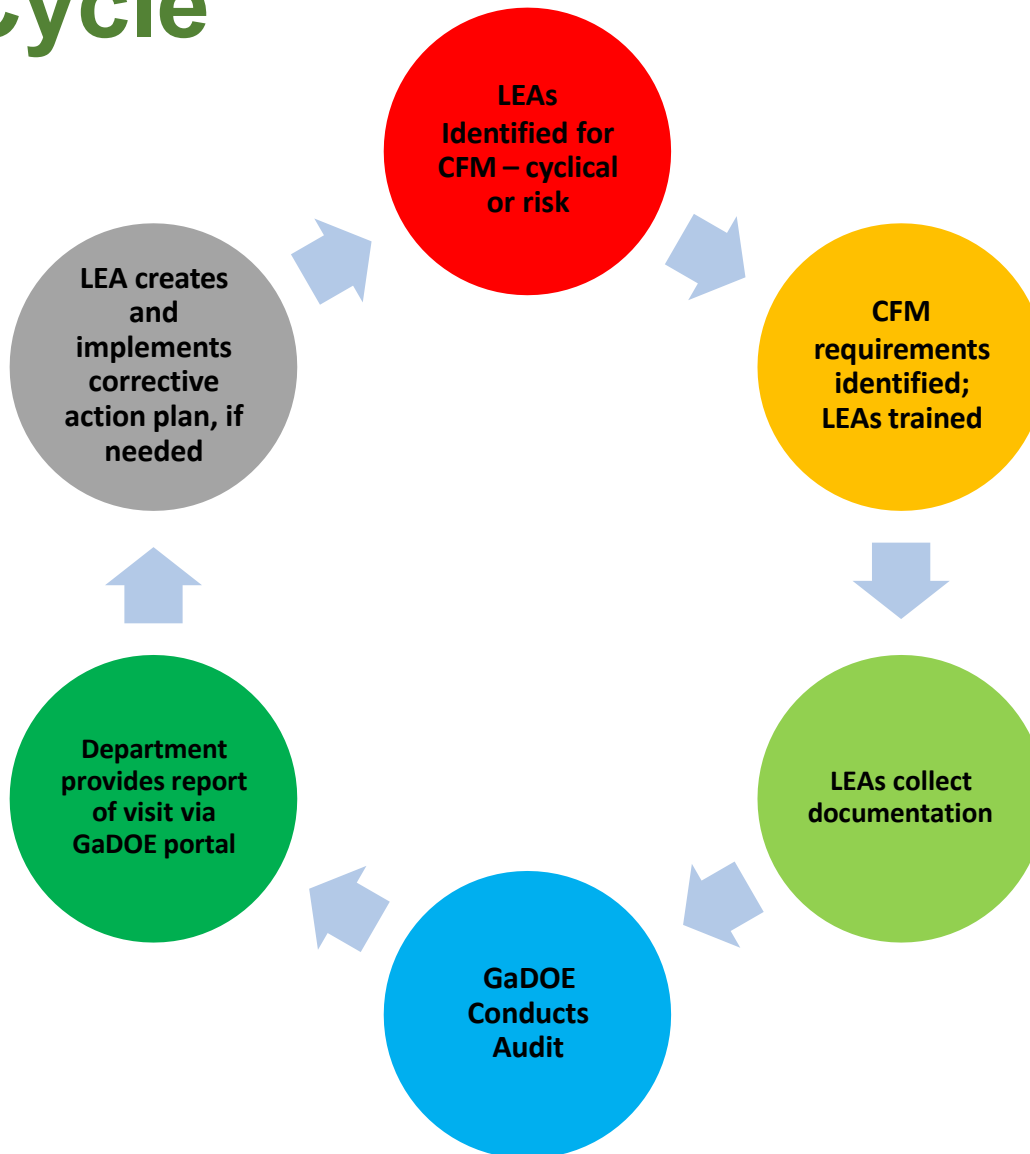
Cycle

LEAs Identified for CFM – cyclical or risk

CFM requirements identified; LEAs trained

LEAs collect documentation

GaDOE Conducts Audit

Department provides report of visit via GaDOE portal

LEA creates and implements corrective action plan, if needed